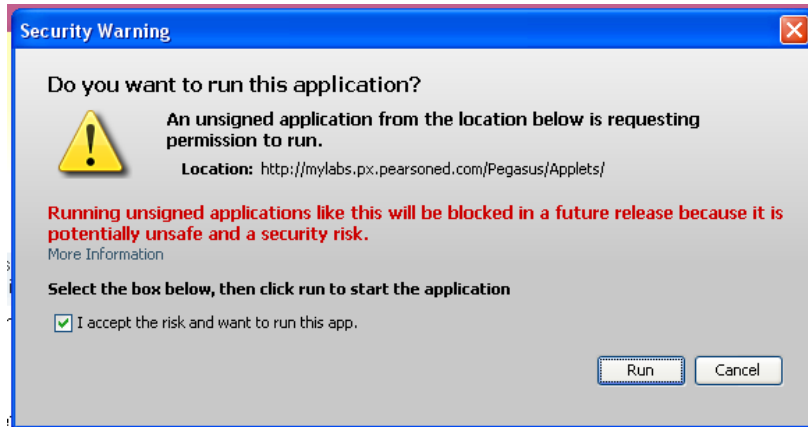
Security Warning

Do you want to run this application?

An unsigned application from the location below is requesting permission to run.

Location: http://mylabs.px.pearsoned.com/Pegasus/Applets/

Running unsigned applications like this will be blocked in a future release because it is potentially unsafe and a security risk.

More Information

Select the box below, then click run to start the application

I accept the risk and want to run this app.

Run

Cancel